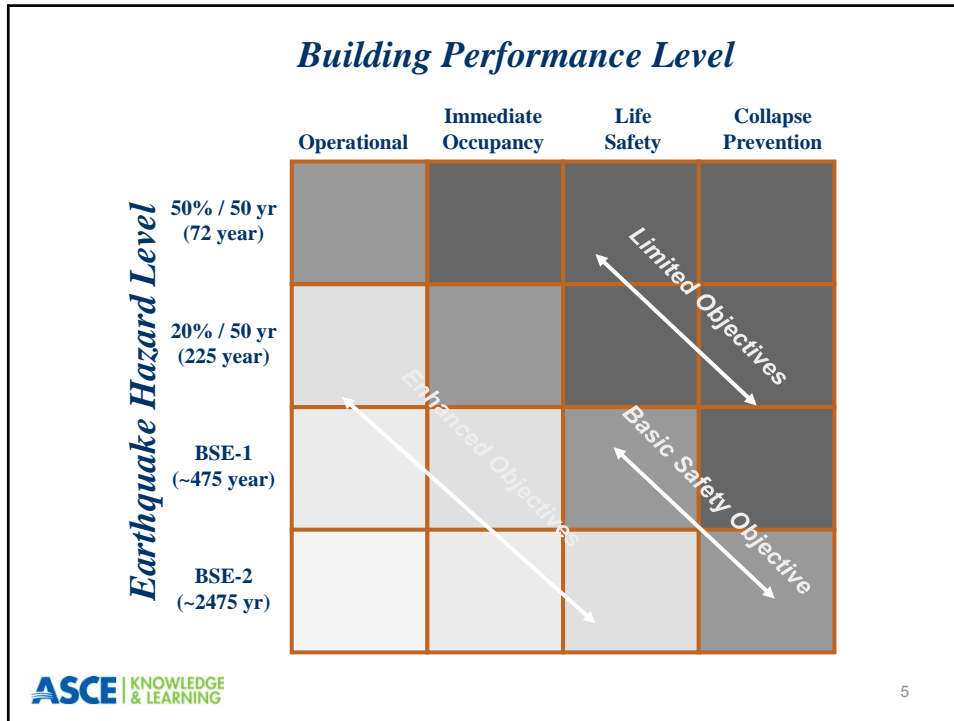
Building Performance Level

| | Operational | Immediate Occupancy | Life Safety | Collapse Prevention |
|---|---|---|---|---|
| 50% / 50 yr (72 year) | | | | |
| 20% / 50 yr (225 year) | | | | |
| BSE-1 (~475 year) | | | | |
| BSE-2 (~2475 yr) | | | | |

Earthquake Hazard Level

Limited Objectives

Enhanced Objectives

Basic Safety Objective

ASCE | KNOWLEDGE & LEARNING

5